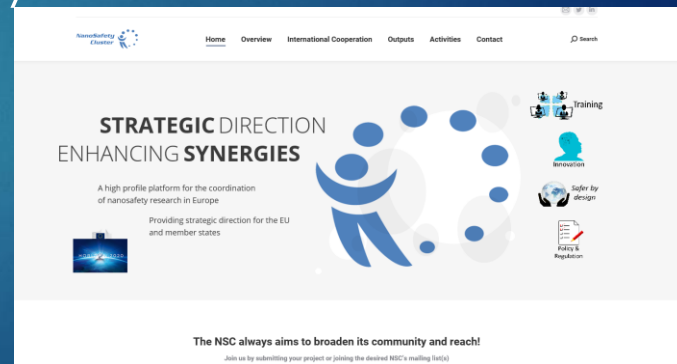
NanoSafety Cluster

Home Overview International Cooperation Outputs Activities Contact Search

Training

STRATEGIC DIRECTION
ENHANCING SYNERGIES

Innovation

A high profile platform for the coordination of nanosafety research in Europe

Safer by design

Providing strategic direction for the EU and member states

Policy & Regulation

The NSC always aims to broaden its community and reach!

Join us by submitting your project or joining the desired NSC's mailing list(s)